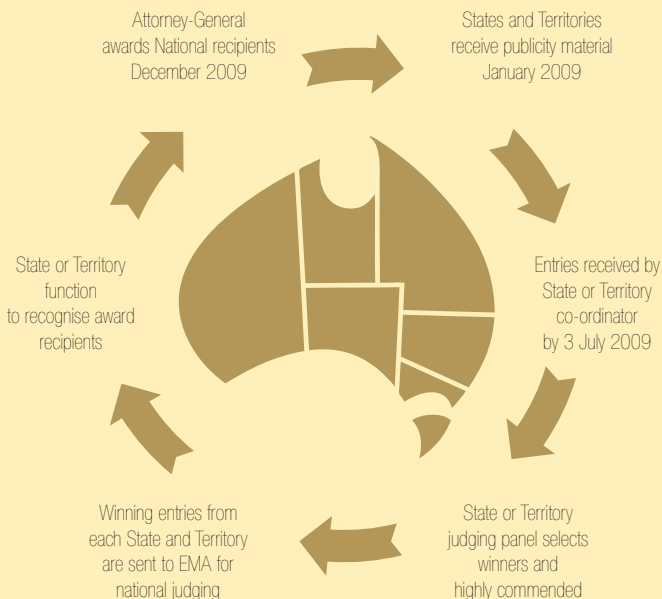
Attorney-General awards National recipients December 2009

States and Territories receive publicity material January 2009

Entries received by State or Territory co-ordinator by 3 July 2009

State or Territory judging panel selects winners and highly commended

Winning entries from each State and Territory are sent to EMA for national judging

State or Territory function to recognise award recipients